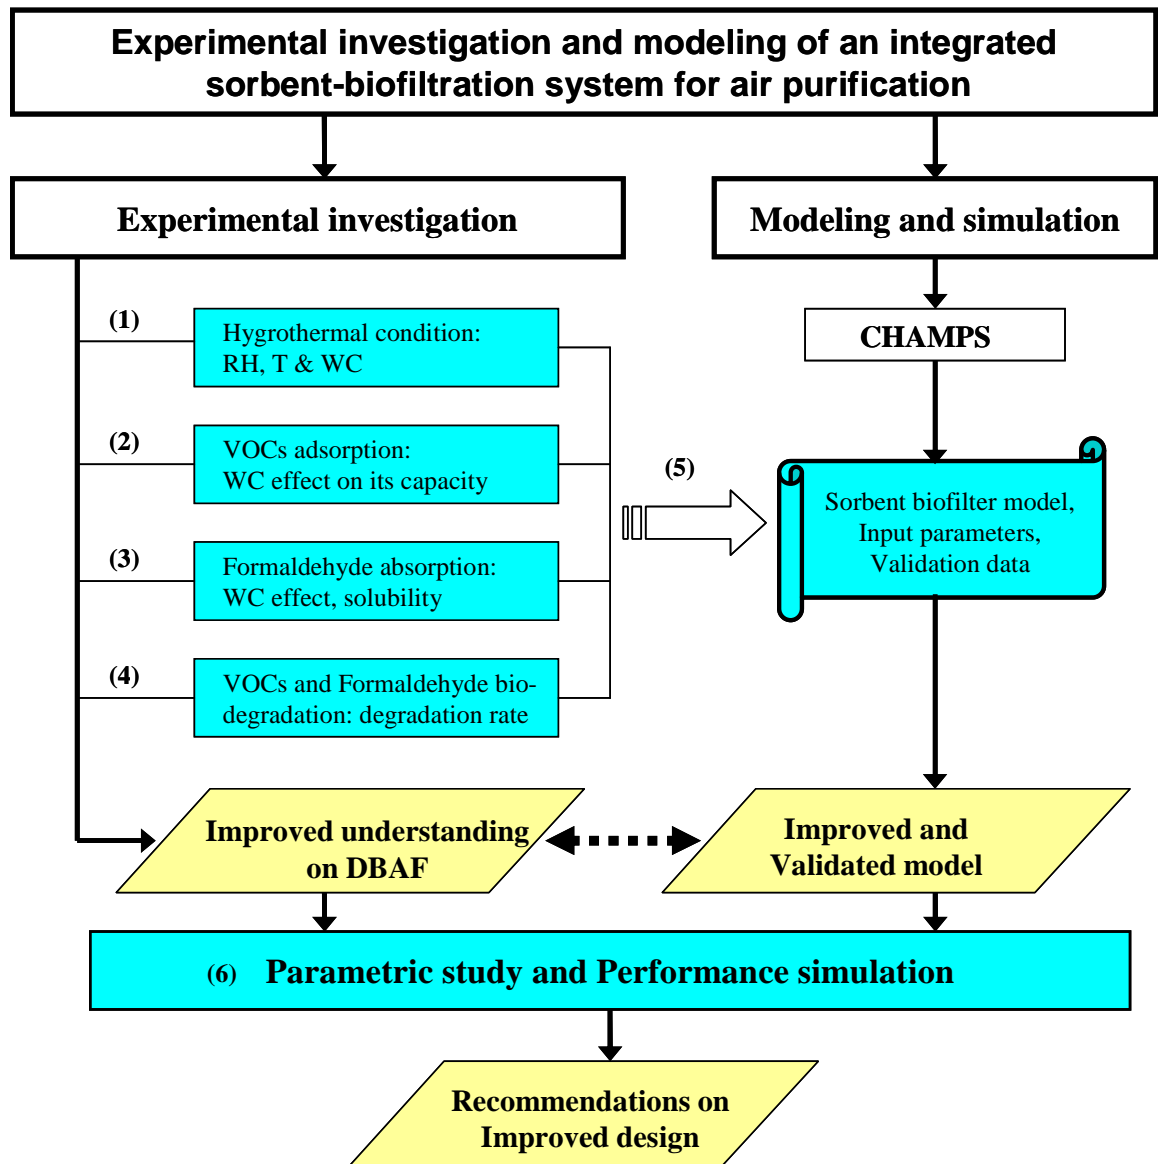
Experimental investigation and modeling of an integrated sorbent-biofiltration system for air purification

Experimental investigation

Modeling and simulation

(1)
Hygrothermal condition:
RH, T & WC

(2)
VOCs adsorption:
WC effect on its capacity

(3)
Formaldehyde absorption:
WC effect, solubility

(4)
VOCs and Formaldehyde biodegradation: degradation rate

CHAMPS

(5)

Sorbent biofilter model,
Input parameters,
Validation data

Improved understanding on DBAF

Improved and Validated model

(6) Parametric study and Performance simulation

Recommendations on Improved design